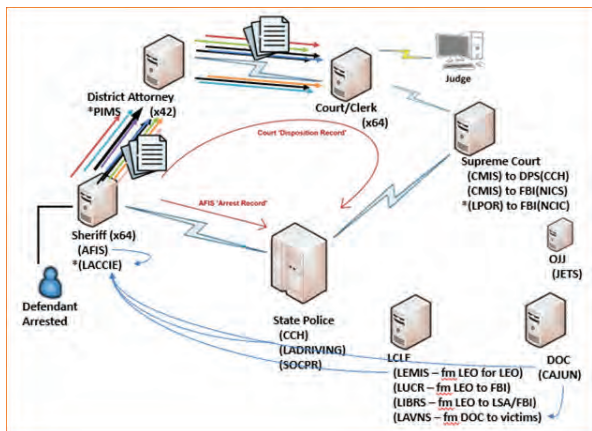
District Attorney
*PIMS (x42)

Court/Clerk
(x64)

Judge

Court 'Disposition Record'

Supreme Court
(CMIS) to DPS(CCH)
(CMIS) to FBI(NICS)
*(LPOR) to FBI(NCIC)

AFIS 'Arrest Record'

Sheriff (x64)
(AFIS)
*(LACCIE)

Defendant Arrested

OJJ
(JETS)

State Police
(CCH)
(LADRIVING)
(SOCPR)

LCLE
(LEMIS – fm LEO for LEO)
(LUCR – fm LEO to FBI)
(LIBRS – fm LEO to LSA/FBI)
(LAVNS – fm DOC to victims)

DOC
(CAJUN)